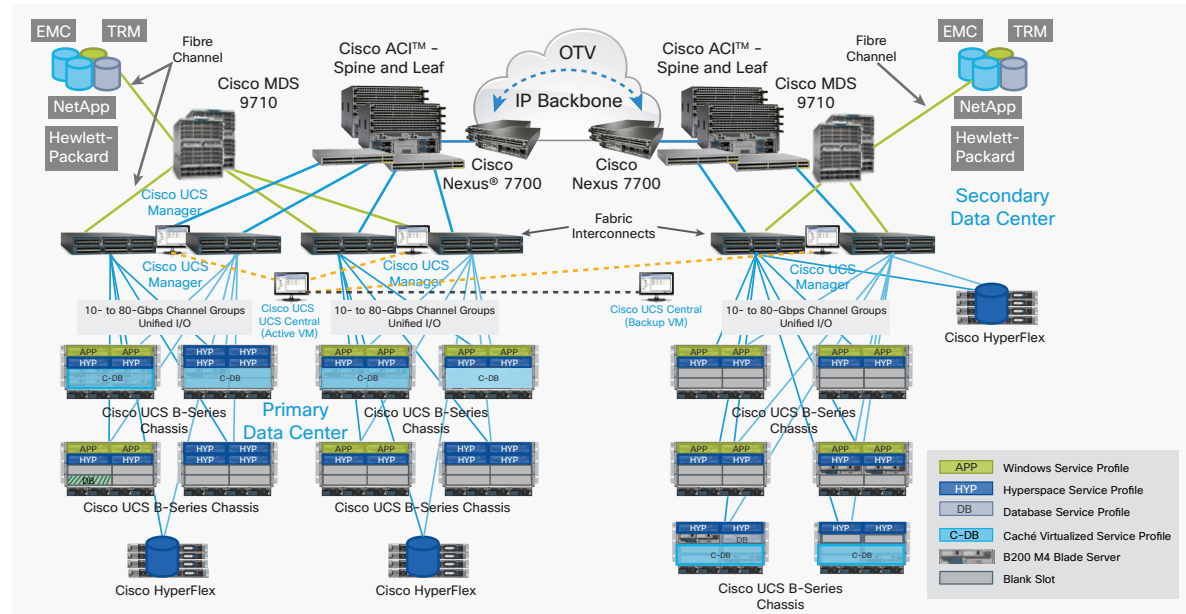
EMC TRM
NetApp
Hewlett-Packard
Fibre Channel
Cisco MDS 9710
Cisco ACI™ - Spine and Leaf
OTV
IP Backbone
Cisco Nexus® 7700
Cisco Nexus 7700
Cisco ACI™ - Spine and Leaf
Cisco MDS 9710
Fibre Channel
EMC TRM
NetApp
Hewlett-Packard
Secondary Data Center
Cisco UCS Manager
Fabric Interconnects
Cisco UCS Manager
Cisco UCS Manager
Cisco UCS Manager
Cisco UCS Central (Active VM)
Cisco UCS Central (Backup VM)
10- to 80-Gbps Channel Groups Unified I/O
10- to 80-Gbps Channel Groups Unified I/O
10- to 80-Gbps Channel Groups Unified I/O
Cisco HyperFlex
APP APP HYP HYP C-DB
HYP HYP HYP HYP C-DB
APP APP HYP HYP C-DB
APP APP C-DB
APP APP HYP HYP
APP APP HYP HYP
Cisco UCS B-Series Chassis
Primary Data Center
Cisco UCS B-Series Chassis
Cisco UCS B-Series Chassis
APP APP HYP HYP DB
HYP HYP HYP HYP
APP APP HYP HYP
HYP HYP HYP HYP
APP APP HYP HYP
APP APP HYP HYP
Cisco UCS B-Series Chassis
Cisco UCS B-Series Chassis
HYP HYP DB C-DB
HYP HYP C-DB
Cisco UCS B-Series Chassis
Cisco HyperFlex
Cisco HyperFlex
APP Windows Service Profile
HYP Hyperspace Service Profile
DB Database Service Profile
C-DB Caché Virtualized Service Profile
B200 M4 Blade Server
Blank Slot